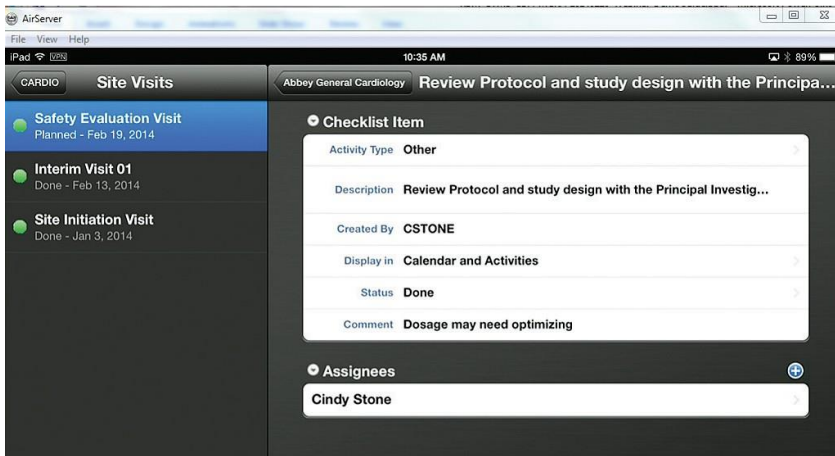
AirServer
File View Help
iPad VPN
10:35 AM
89%
CARDIO
Site Visits
Abbey General Cardiology
Review Protocol and study design with the Principa...
Safety Evaluation Visit
Planned - Feb 19, 2014
Interim Visit 01
Done - Feb 13, 2014
Site Initiation Visit
Done - Jan 3, 2014
Checklist Item

| | |
|---|---|
| Activity Type | Other |
| Description | Review Protocol and study design with the Principal Investig... |
| Created By | CSTONE |
| Display in | Calendar and Activities |
| Status | Done |
| Comment | Dosage may need optimizing |

Assignees
Cindy Stone